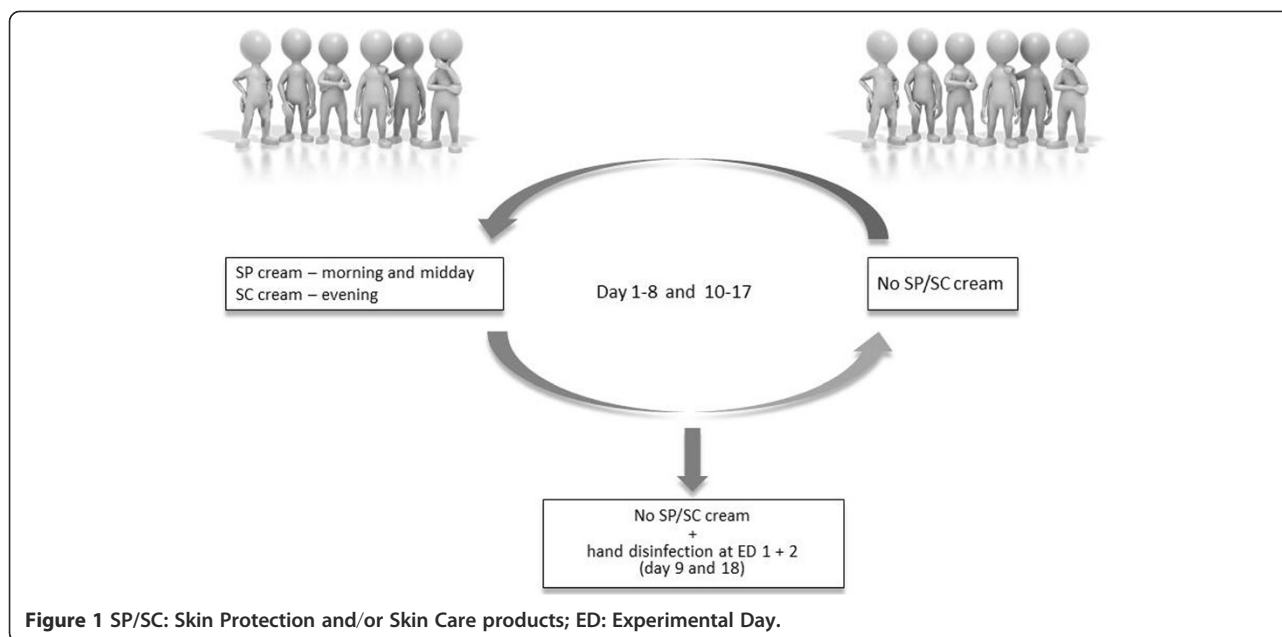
SP cream – morning and midday
SC cream – evening

Day 1-8 and 10-17

No SP/SC cream

No SP/SC cream
+
hand disinfection at ED 1 + 2
(day 9 and 18)

**Figure 1** SP/SC: Skin Protection and/or Skin Care products; ED: Experimental Day.